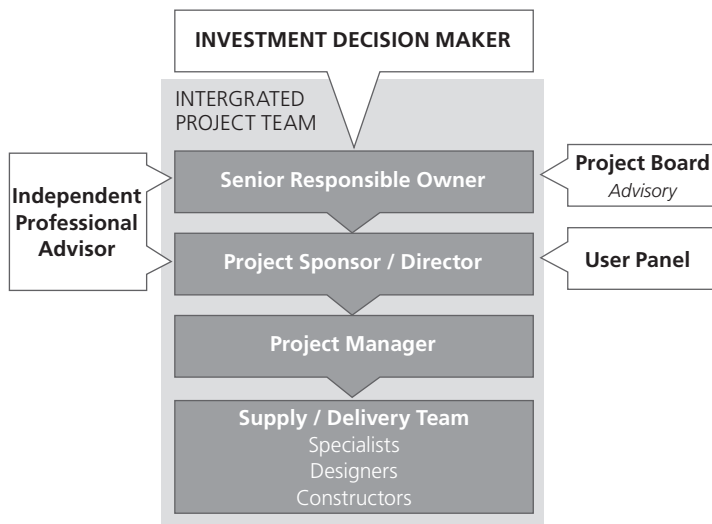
INVESTMENT DECISION MAKER

INTERGRATED PROJECT TEAM

Independent Professional Advisor

Senior Responsible Owner

Project Board
Advisory

Project Sponsor / Director

User Panel

Project Manager

Supply / Delivery Team
Specialists
Designers
Constructors